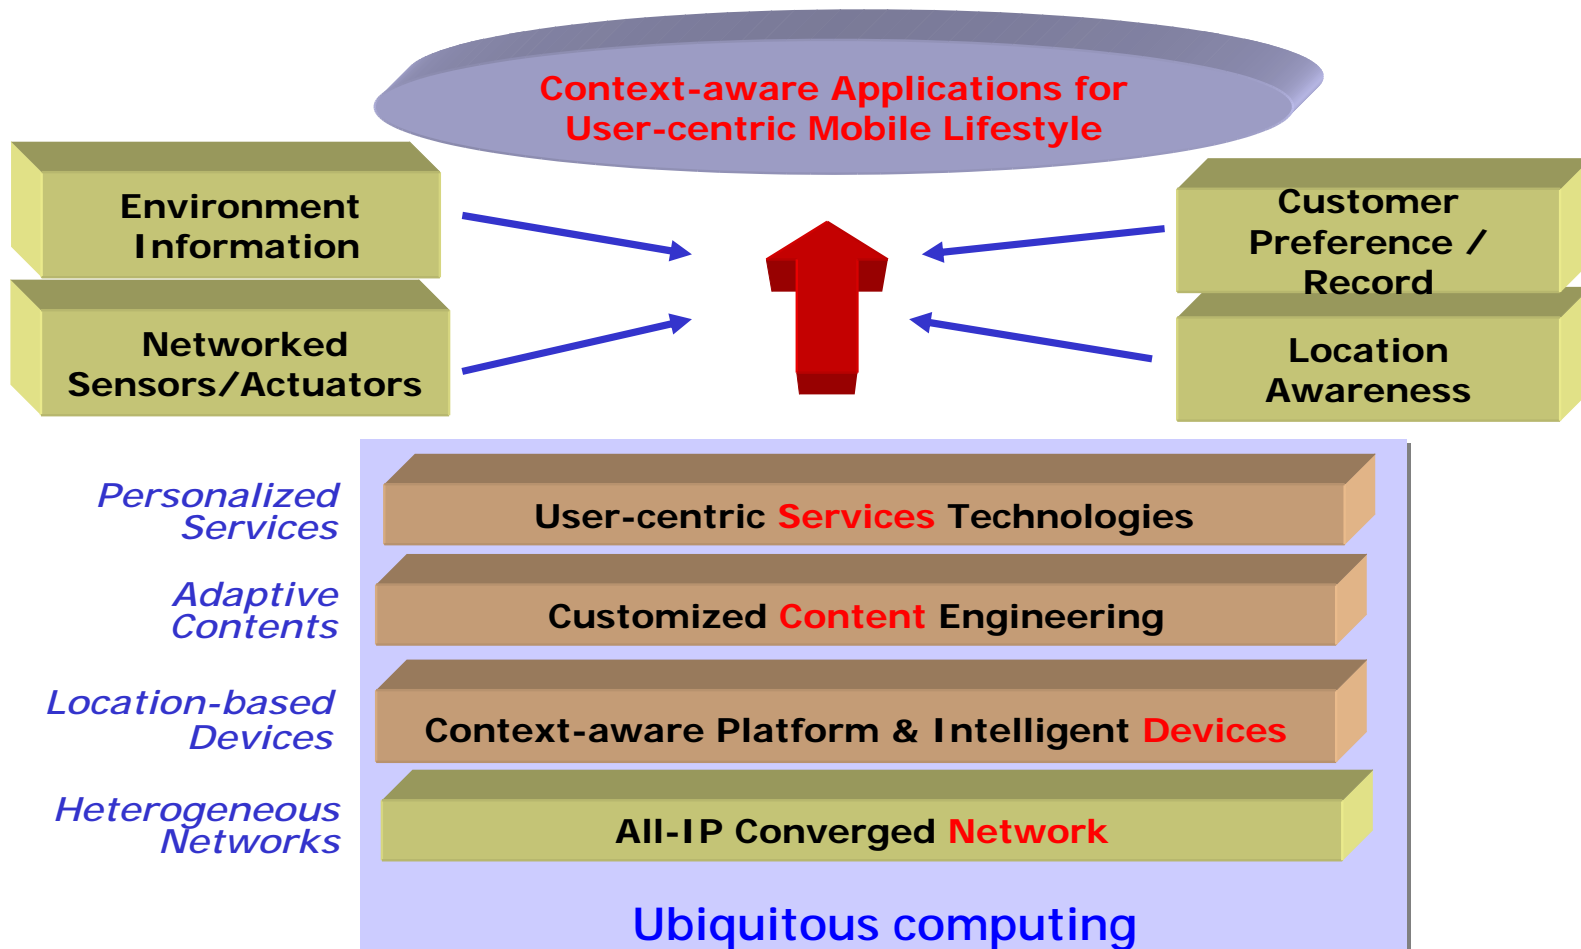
Context-aware Applications for User-centric Mobile Lifestyle

Environment Information

Networked Sensors/Actuators

Customer Preference / Record

Location Awareness

Personalized Services

User-centric Services Technologies

Adaptive Contents

Customized Content Engineering

Location-based Devices

Context-aware Platform & Intelligent Devices

Heterogeneous Networks

All-IP Converged Network

Ubiquitous computing